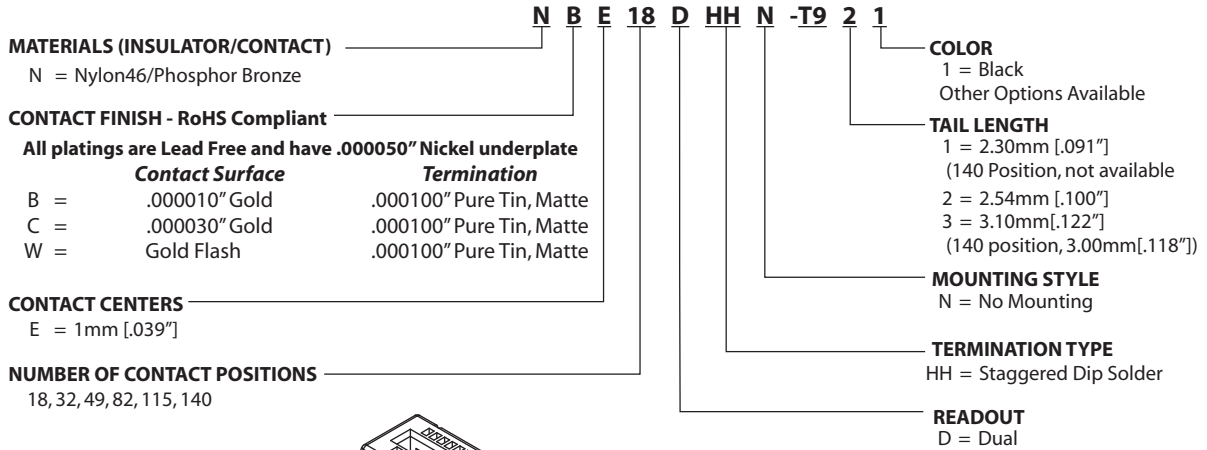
N B E 18 D HH N -T9 2 1

MATERIALS (INSULATOR/CONTACT)
N = Nylon46/Phosphor Bronze

CONTACT FINISH - RoHS Compliant

All platings are Lead Free and have .000050" Nickel underplate

| | Contact Surface | Termination |
|---|---|---|
| B = | .000010" Gold | .000100" Pure Tin, Matte |
| C = | .000030" Gold | .000100" Pure Tin, Matte |
| W = | Gold Flash | .000100" Pure Tin, Matte |

CONTACT CENTERS
E = 1mm [.039"]

NUMBER OF CONTACT POSITIONS
18, 32, 49, 82, 115, 140

COLOR
1 = Black
Other Options Available

TAIL LENGTH
1 = 2.30mm [.091"]
(140 Position, not available
2 = 2.54mm [.100"]
3 = 3.10mm[.122"]
(140 position, 3.00mm[.118"])

MOUNTING STYLE
N = No Mounting

TERMINATION TYPE
HH = Staggered Dip Solder

READOUT
D = Dual